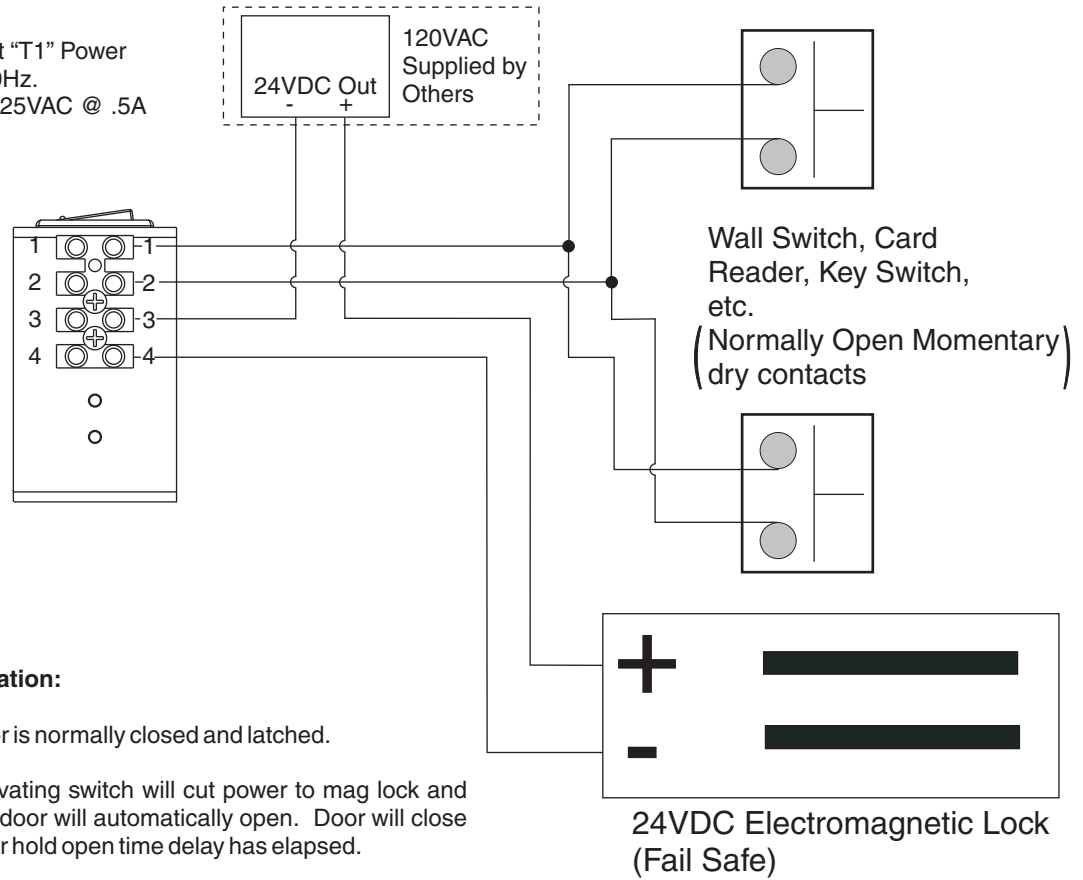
t "T1" Power
0Hz.
25VAC @ .5A

24VDC Out
- +

120VAC
Supplied by
Others

1
2
3
4

1
2
3
4

Wall Switch, Card Reader, Key Switch, etc.
(Normally Open Momentary dry contacts)

+

-

24VDC Electromagnetic Lock
(Fail Safe)

ation:

r is normally closed and latched.

vating switch will cut power to mag lock and door will automatically open. Door will close r hold open time delay has elapsed.